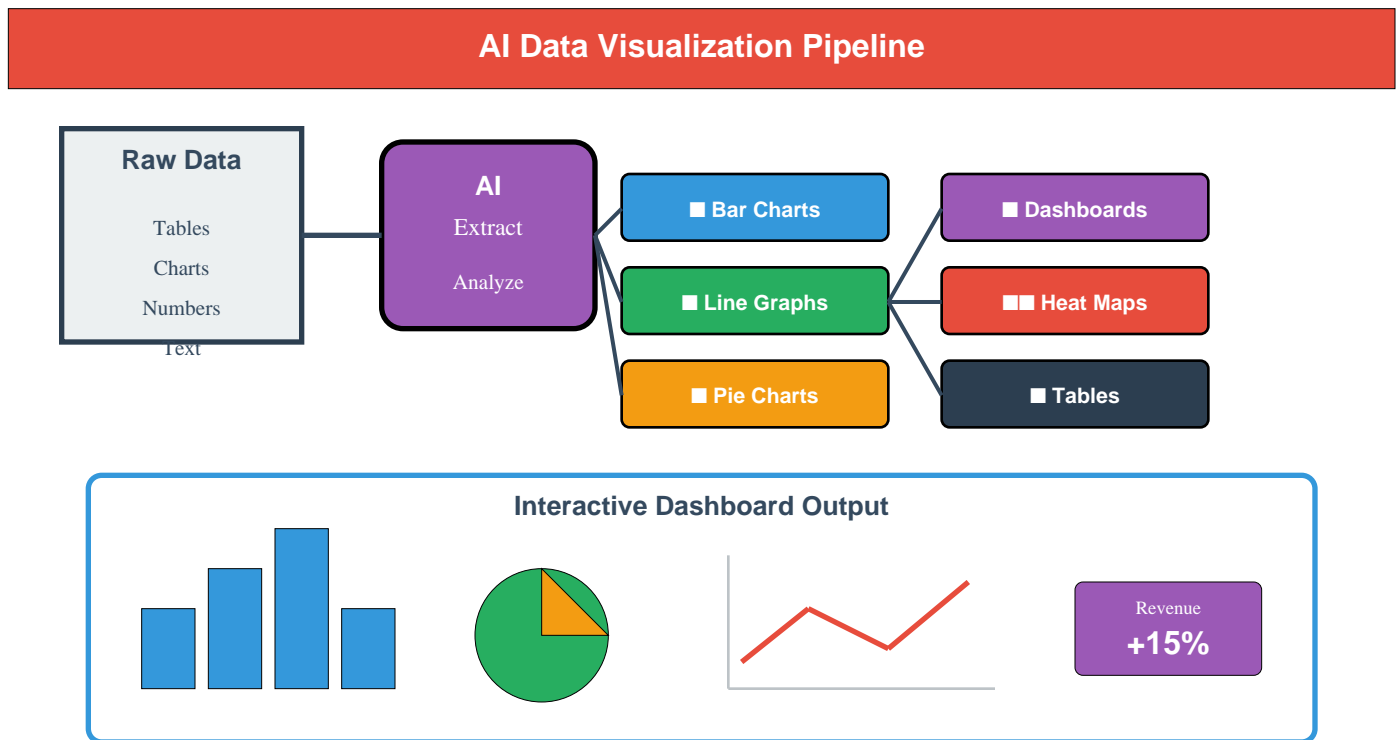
AI Data Visualization Pipeline

Raw Data

Tables

Charts

Numbers

Text

AI

Extract

Analyze

■ Bar Charts

■ Line Graphs

■ Pie Charts

■ Dashboards

■■ Heat Maps

■ Tables

Interactive Dashboard Output

Revenue

+15%